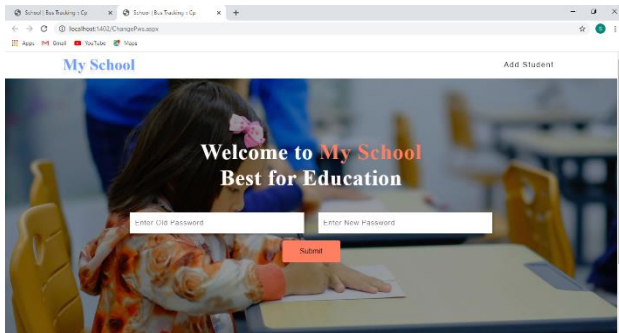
School | Bus Tracking :: Cp ×
School | Bus Tracking :: Cp ×
+
localhost:1402/ChangePws.aspx
Apps Gmail YouTube Maps

My School
Add Student

Welcome to My School
Best for Education

Enter Old Password
Enter New Password
Submit